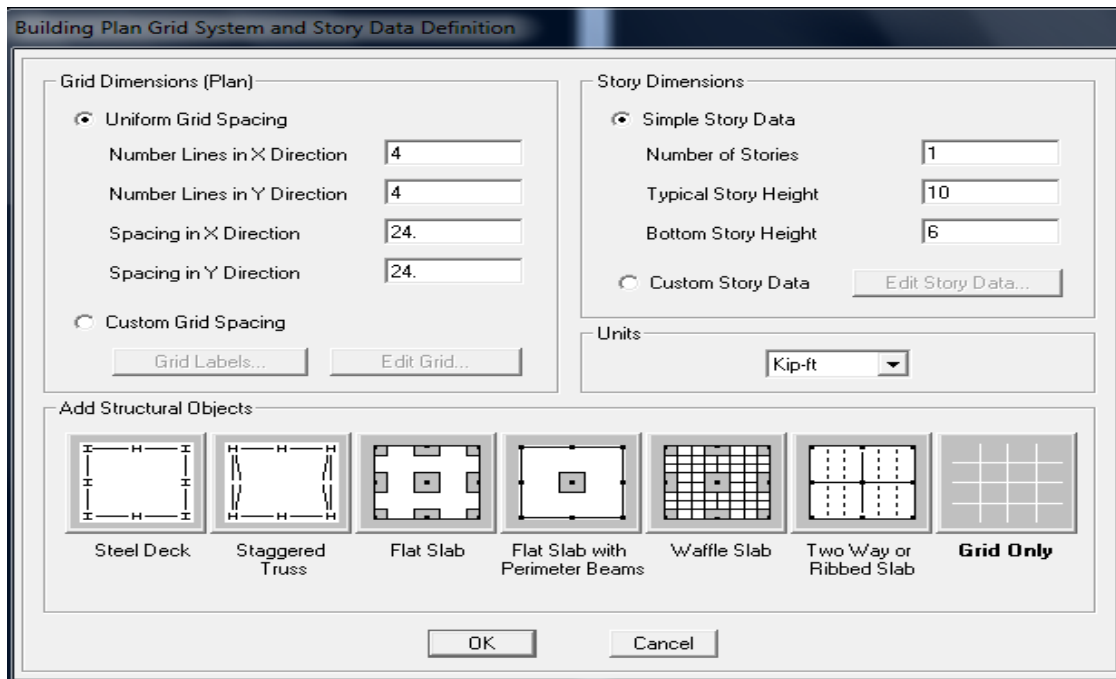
Building Plan Grid System and Story Data Definition

Grid Dimensions (Plan)

Uniform Grid Spacing

Number Lines in X Direction 4

Number Lines in Y Direction 4

Spacing in X Direction 24.

Spacing in Y Direction 24.

Custom Grid Spacing

Grid Labels...

Edit Grid...

Story Dimensions

Simple Story Data

Number of Stories 1

Typical Story Height 10

Bottom Story Height 6

Custom Story Data

Edit Story Data...

Units

Kip-ft

Add Structural Objects

Steel Deck

Staggered Truss

Flat Slab

Flat Slab with Perimeter Beams

Waffle Slab

Two Way or Ribbed Slab

Grid Only

OK

Cancel